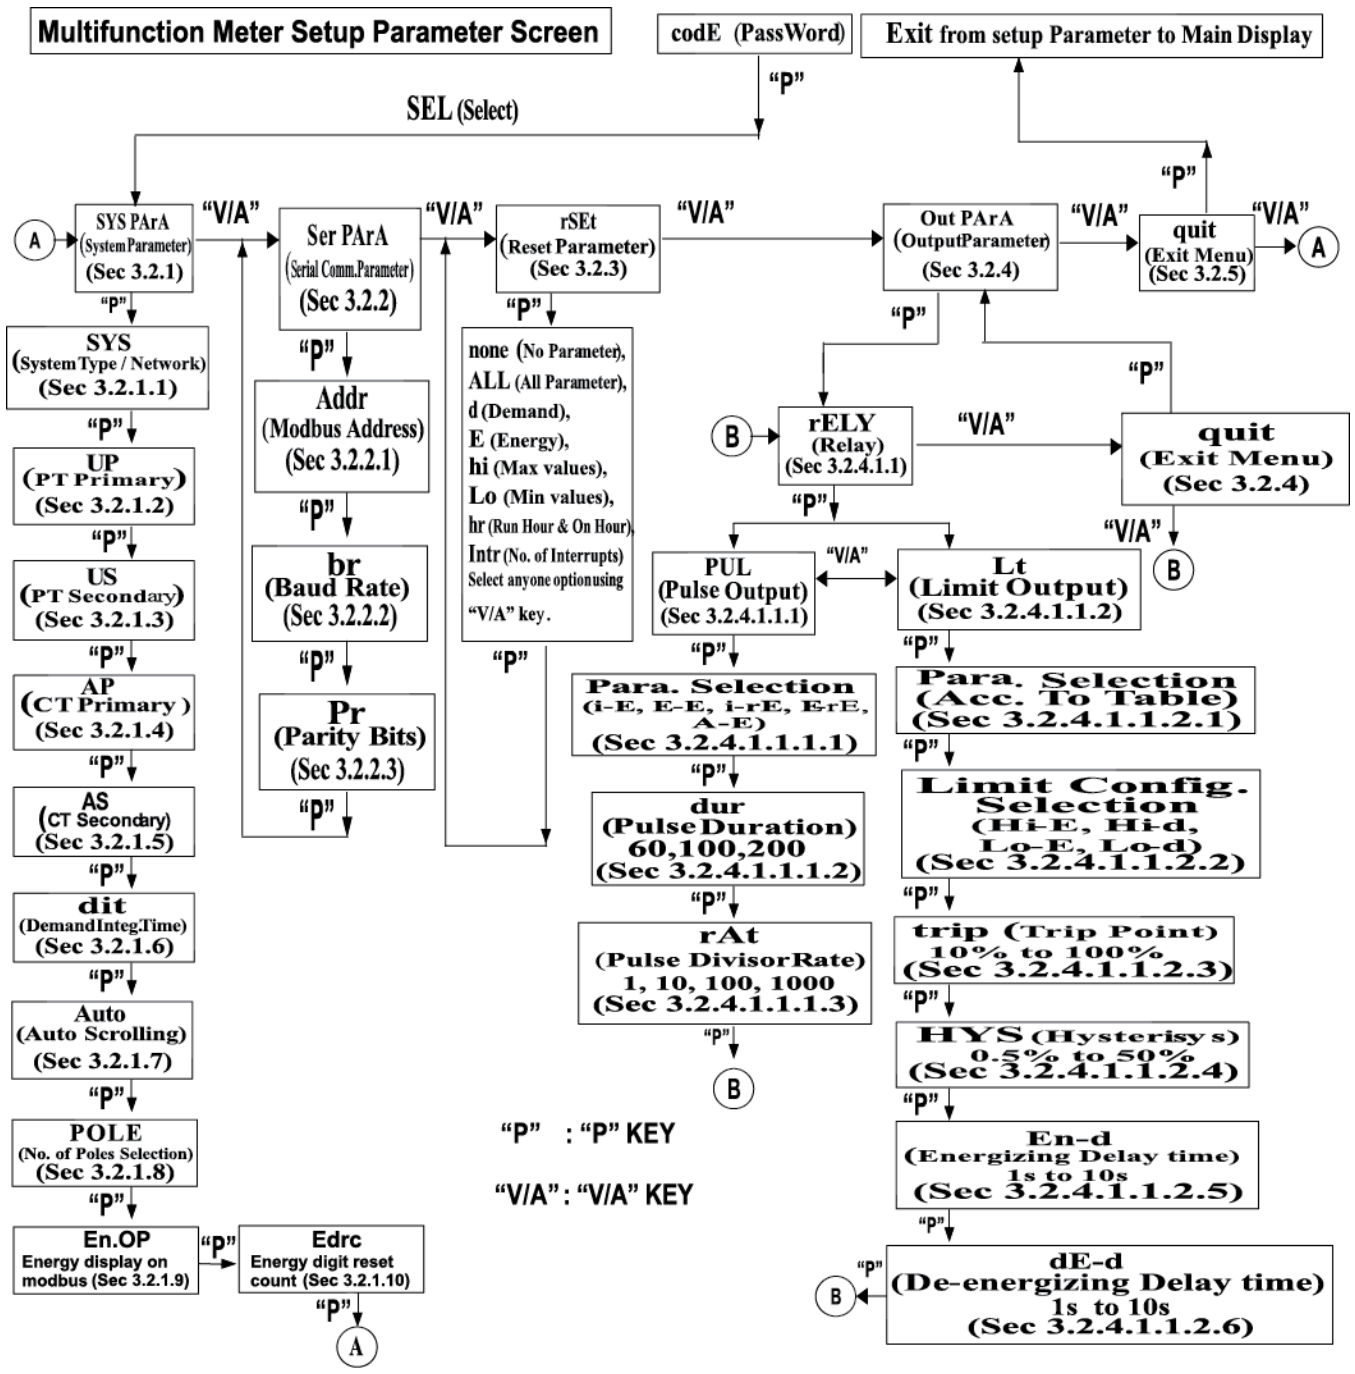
Multifunction Meter Setup Parameter Screen

codE (PassWord)

Exit from setup Parameter to Main Display

"P"

SEL (Select)

"P"

A

SYS PArA (System Parameter) (Sec 3.2.1)

"V/A"

Ser PArA (Serial Comm. Parameter) (Sec 3.2.2)

"V/A"

rSEt (Reset Parameter) (Sec 3.2.3)

"V/A"

Out PArA (OutputParameter) (Sec 3.2.4)

"V/A"

quit (Exit Menu) (Sec 3.2.5)

"V/A"

A

"P"

SYS (System Type / Network) (Sec 3.2.1.1)

"P"

UP (PT Primary) (Sec 3.2.1.2)

"P"

US (PT Secondary) (Sec 3.2.1.3)

"P"

AP (CT Primary ) (Sec 3.2.1.4)

"P"

AS (CT Secondary) (Sec 3.2.1.5)

"P"

dit (DemandInteg.Time) (Sec 3.2.1.6)

"P"

Auto (Auto Scrolling) (Sec 3.2.1.7)

"P"

POLE (No. of Poles Selection) (Sec 3.2.1.8)

"P"

En.OP Energy display on modbus (Sec 3.2.1.9)

"P"

Edrc Energy digit reset count (Sec 3.2.1.10)

"P"

A

"P"

Addr (Modbus Address) (Sec 3.2.2.1)

"P"

br (Baud Rate) (Sec 3.2.2.2)

"P"

Pr (Parity Bits) (Sec 3.2.2.3)

"P"

"P"

none (No Parameter), ALL (All Parameter), d (Demand), E (Energy), hi (Max values), Lo (Min values), hr (Run Hour & On Hour), Intr (No. of Interrupts) Select anyone optionusing "V/A" key.

"P"

"P"

"P"

B

rELY (Relay) (Sec 3.2.4.1.1)

"V/A"

quit (Exit Menu) (Sec 3.2.4)

"V/A"

B

"P"

PUL (Pulse Output) (Sec 3.2.4.1.1.1)

"V/A"

Lt (Limit Output) (Sec 3.2.4.1.1.2)

"P"

Para. Selection (i-E, E-E, i-rE, ErE, A-E) (Sec 3.2.4.1.1.1.1)

"P"

dur (PulseDuration) 60,100,200 (Sec 3.2.4.1.1.1.2)

"P"

rAt (Pulse DivisorRate) 1, 10, 100, 1000 (Sec 3.2.4.1.1.1.3)

"P"

B

"P"

Para. Selection (Acc. To Table) (Sec 3.2.4.1.1.2.1)

"P"

Limit Config. Selection (Hi-E, Hi-d, Lo-E, Lo-d) (Sec 3.2.4.1.1.2.2)

"P"

trip (Trip Point) 10% to 100% (Sec 3.2.4.1.1.2.3)

"P"

HYS (Hysterisy s) 0.5% to 50% (Sec 3.2.4.1.1.2.4)

"P"

En-d (Energizing Delay time) 1s to 10s (Sec 3.2.4.1.1.2.5)

"P"

dE-d (De-energizing Delay time) 1s to 10s (Sec 3.2.4.1.1.2.6)

"P"

B

"P" : "P" KEY

"V/A" : "V/A" KEY